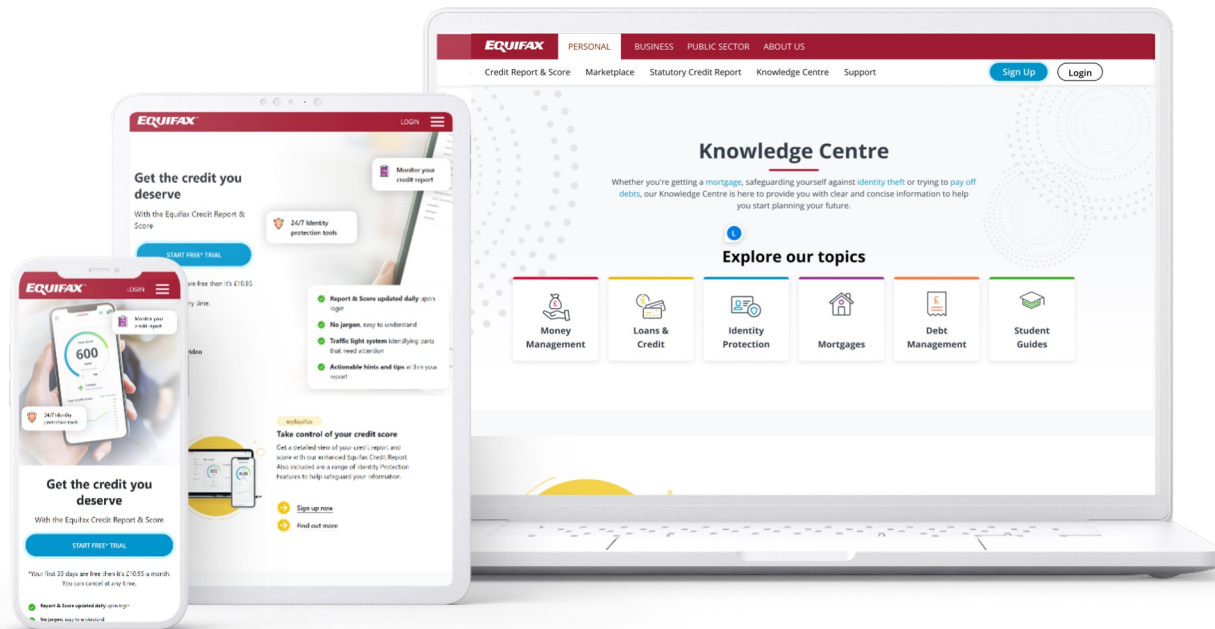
EQUIFAX PERSONAL BUSINESS PUBLIC SECTOR ABOUT US

Credit Report & Score Marketplace Statutory Credit Report Knowledge Centre Support Sign Up Login

Knowledge Centre

Whether you're getting a mortgage, safeguarding yourself against identity theft or trying to pay off debts, our Knowledge Centre is here to provide you with clear and concise information to help you start planning your future.

Explore our topics

Money Management

Loans & Credit

Identity Protection

Mortgages

Debt Management

Student Guides

EQUIFAX LOGIN

Get the credit you deserve

With the Equifax Credit Report & Score

START FREE* TRIAL

Monitor your credit report

24/7 Identity protection tools

Report & Score updated daily upon login

No jargon, easy to understand

Traffic light system identifying parts that need attention

Actionable hints and tips on your report

myEquifax

Take control of your credit score

Get a detailed view of your credit report, and score with our enhanced Equifax Credit Report. Also included are a range of Identity Protection features to help safeguard your information.

Sign up now

Find out more

EQUIFAX LOGIN

Monitor your credit report

600

24/7 Identity protection tools

Get the credit you deserve

With the Equifax Credit Report & Score

START FREE* TRIAL

*Your first 30 days are free then it's £10.95 a month. You can cancel at any time.

Report & Score updated daily upon login

No jargon, easy to understand